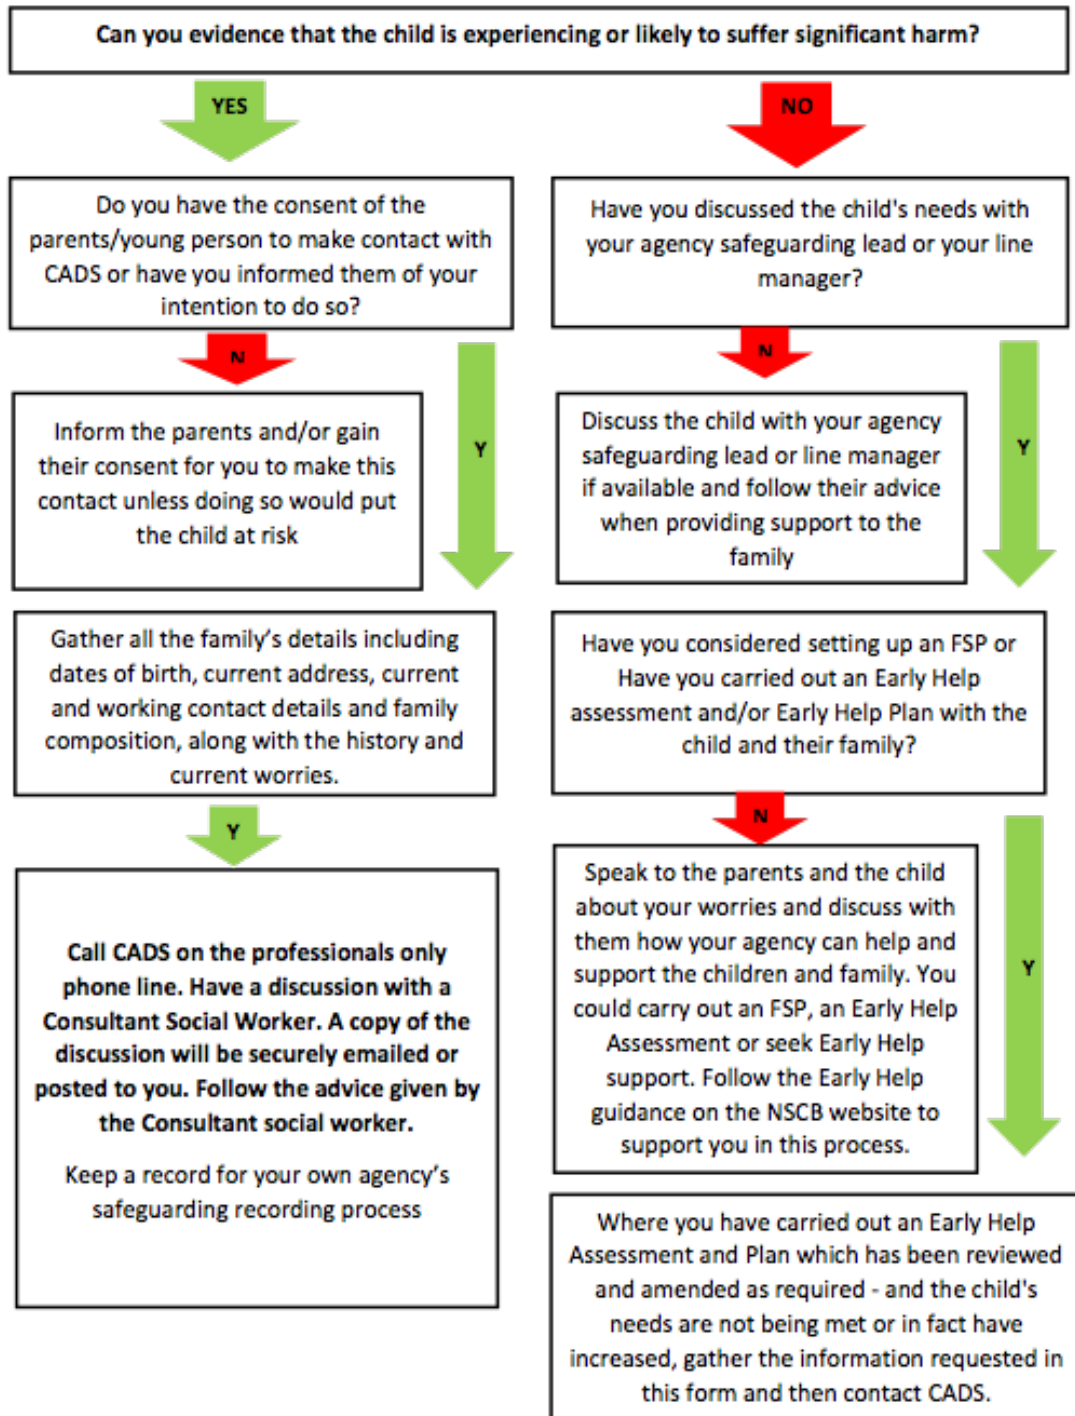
Can you evidence that the child is experiencing or likely to suffer significant harm?

YES

NO

Do you have the consent of the parents/young person to make contact with CADS or have you informed them of your intention to do so?

N

Inform the parents and/or gain their consent for you to make this contact unless doing so would put the child at risk

Y

Gather all the family's details including dates of birth, current address, current and working contact details and family composition, along with the history and current worries.

Y

Call CADS on the professionals only phone line. Have a discussion with a Consultant Social Worker. A copy of the discussion will be securely emailed or posted to you. Follow the advice given by the Consultant social worker.

Keep a record for your own agency's safeguarding recording process

Have you discussed the child's needs with your agency safeguarding lead or your line manager?

N

Discuss the child with your agency safeguarding lead or line manager if available and follow their advice when providing support to the family

Y

Have you considered setting up an FSP or Have you carried out an Early Help assessment and/or Early Help Plan with the child and their family?

N

Speak to the parents and the child about your worries and discuss with them how your agency can help and support the children and family. You could carry out an FSP, an Early Help Assessment or seek Early Help support. Follow the Early Help guidance on the NSCB website to support you in this process.

Y

Where you have carried out an Early Help Assessment and Plan which has been reviewed and amended as required - and the child's needs are not being met or in fact have increased, gather the information requested in this form and then contact CADS.